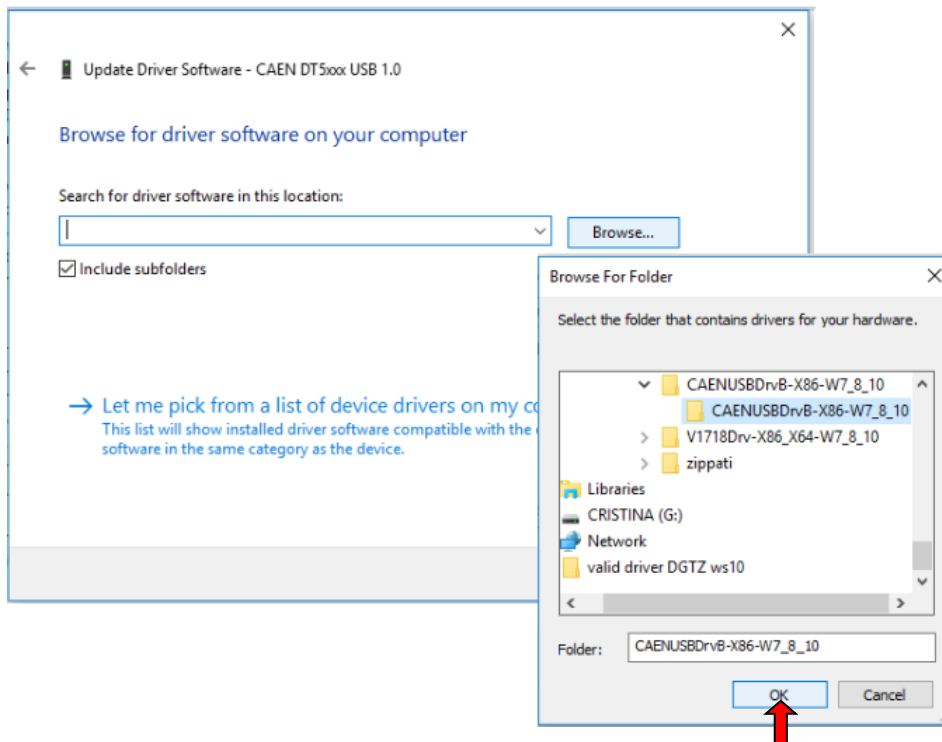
Update Driver Software - CAEN DT5xxx USB 1.0

Browse for driver software on your computer

Search for driver software in this location:

Browse...

Include subfolders

→ Let me pick from a list of device drivers on my co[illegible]
This list will show installed driver software compatible with the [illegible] software in the same category as the device.

Browse For Folder

Select the folder that contains drivers for your hardware.

CAENUSBDrvB-X86-W7_8_10
CAENUSBDrvB-X86-W7_8_10
V1718Drv-X86_X64-W7_8_10
zippati
Libraries
CRISTINA (G:)
Network
valid driver DGTZ ws10

Folder: CAENUSBDrvB-X86-W7_8_10

OK Cancel